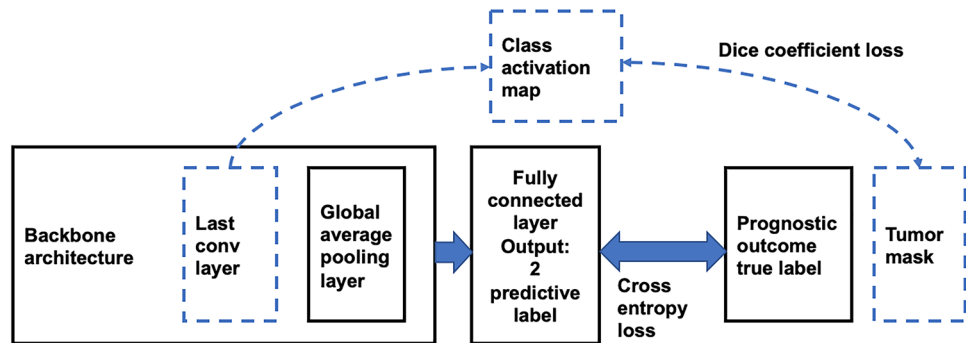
Class activation map

Dice coefficient loss

Backbone architecture

Last conv layer

Global average pooling layer

Fully connected layer Output: 2 predictive label

Cross entropy loss

Prognostic outcome true label

Tumor mask